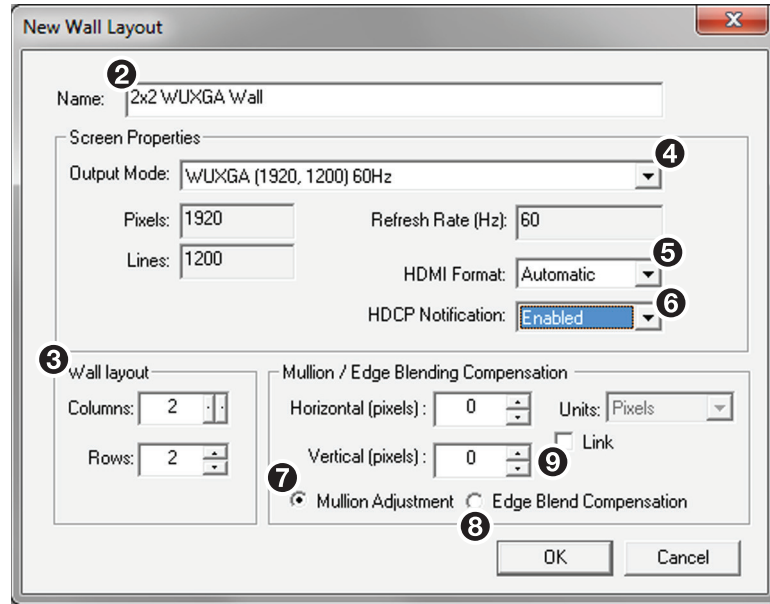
New Wall Layout

2

Name: 2x2 WUXGA Wall

Screen Properties

Output Mode: WUXGA (1920, 1200) 60Hz

4

Pixels: 1920

Refresh Rate (Hz): 60

Lines: 1200

HDMI Format: Automatic

5

HDCP Notification: Enabled

6

3

Wall layout

Columns: 2

Rows: 2

Mullion / Edge Blending Compensation

Horizontal (pixels) : 0

Units: Pixels

Link

Vertical (pixels) : 0

9

7

Mullion Adjustment

Edge Blend Compensation

8

OK

Cancel